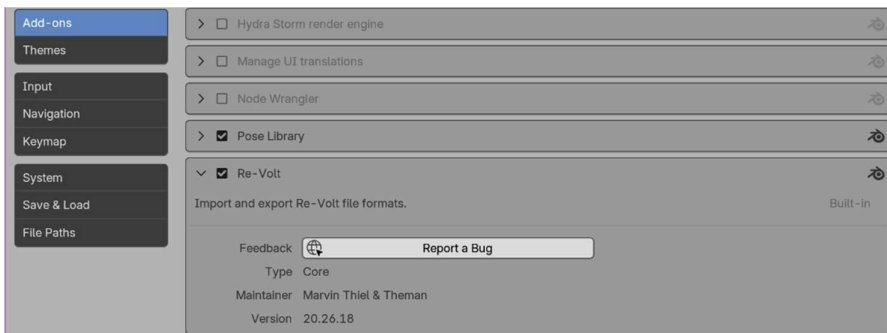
Add-ons
Themes
Input
Navigation
Keymap
System
Save & Load
File Paths

Hydra Storm render engine
Manage UI translations
Node Wrangler
Pose Library
Re-Volt

Import and export Re-Volt file formats.
Built-in

Feedback
Report a Bug
Type Core
Maintainer Marvin Thiel & Theman
Version 20.26.18